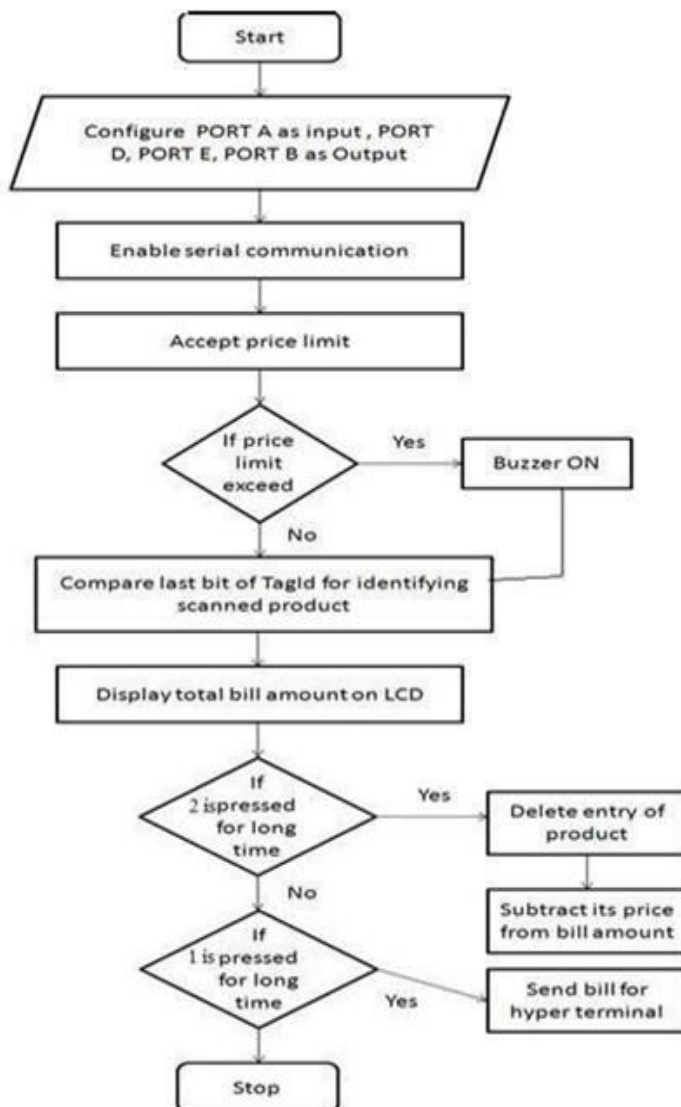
Start

Configure PORT A as input , PORT D, PORT E, PORT B as Output

Enable serial communication

Accept price limit

If price limit exceed

Yes

Buzzer ON

No

Compare last bit of TagId for identifying scanned product

Display total bill amount on LCD

If 2 ispressed for long time

Yes

Delete entry of product

Subtract its price from bill amount

No

If 1 is pressed for long time

Yes

Send bill for hyper terminal

Stop